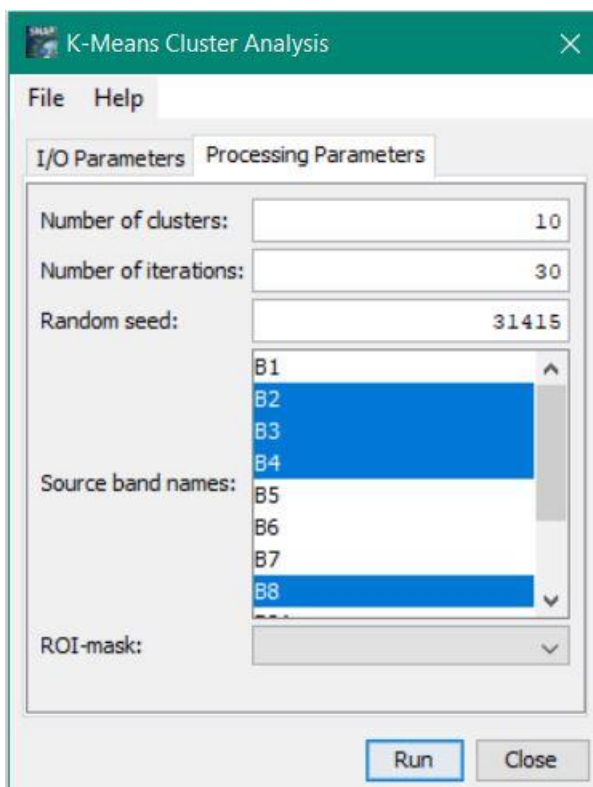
K-Means Cluster Analysis

File Help

I/O Parameters Processing Parameters

Number of clusters: 10

Number of iterations: 30

Random seed: 31415

Source band names:
B1
B2
B3
B4
B5
B6
B7
B8
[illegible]

ROI-mask:

Run Close